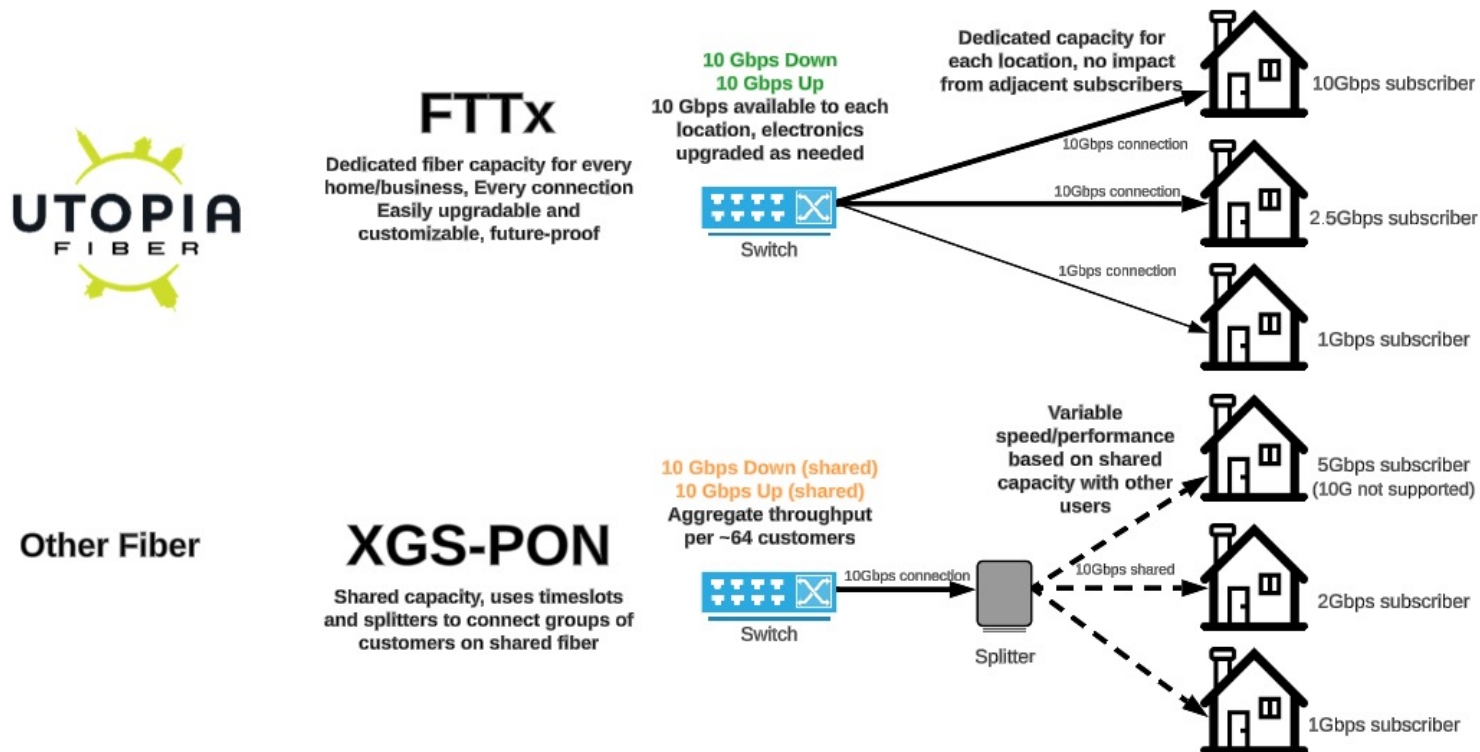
UTOPIA
FIBER

FTTx

Dedicated fiber capacity for every home/business, Every connection Easily upgradable and customizable, future-proof

10 Gbps Down
10 Gbps Up
10 Gbps available to each location, electronics upgraded as needed

Switch

Dedicated capacity for each location, no impact from adjacent subscribers

10Gbps connection

10Gbps connection

1Gbps connection

10Gbps subscriber

2.5Gbps subscriber

1Gbps subscriber

Other Fiber

XGS-PON

Shared capacity, uses timeslots and splitters to connect groups of customers on shared fiber

10 Gbps Down (shared)
10 Gbps Up (shared)
Aggregate throughput per ~64 customers

Switch

10Gbps connection

Splitter

Variable speed/performance based on shared capacity with other users

10Gbps shared

5Gbps subscriber
(10G not supported)

2Gbps subscriber

1Gbps subscriber